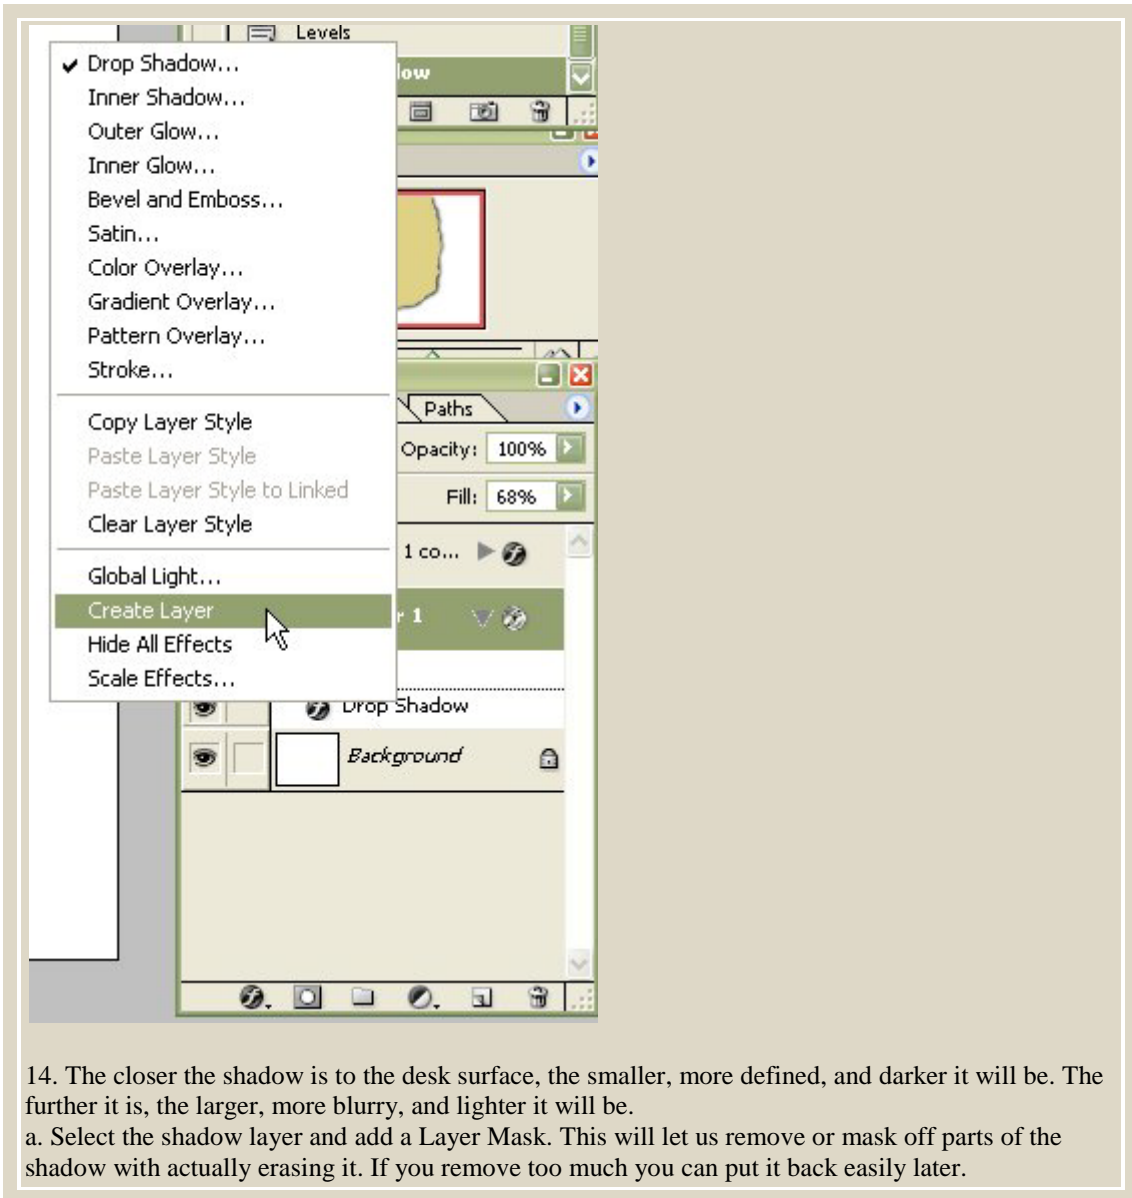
Levels
low

✔ Drop Shadow...
Inner Shadow...
Outer Glow...
Inner Glow...
Bevel and Emboss...
Satin...
Color Overlay...
Gradient Overlay...
Pattern Overlay...
Stroke...

Copy Layer Style
Paste Layer Style
Paste Layer Style to Linked
Clear Layer Style

Global Light...
Create Layer
Hide All Effects
Scale Effects...

Paths
Opacity: 100%
Fill: 68%
1 co...
r 1
Drop Shadow
Background

14. The closer the shadow is to the desk surface, the smaller, more defined, and darker it will be. The further it is, the larger, more blurry, and lighter it will be.
a. Select the shadow layer and add a Layer Mask. This will let us remove or mask off parts of the shadow with actually erasing it. If you remove too much you can put it back easily later.